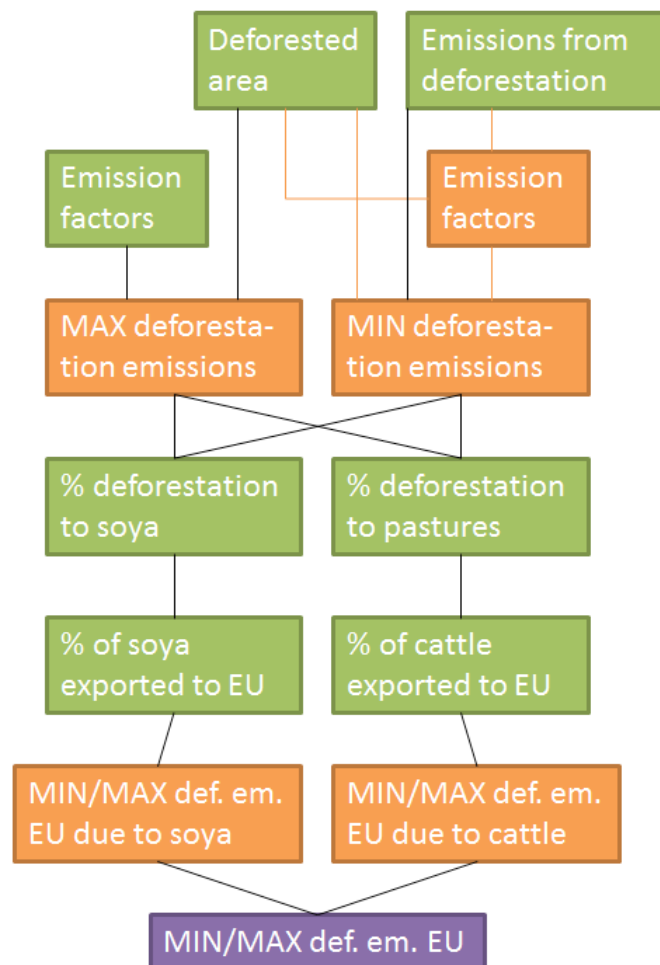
Deforested area

Emissions from deforestation

Emission factors

Emission factors

MAX deforestation emissions

MIN deforestation emissions

% deforestation to soya

% deforestation to pastures

% of soya exported to EU

% of cattle exported to EU

MIN/MAX def. em. EU due to soya

MIN/MAX def. em. EU due to cattle

MIN/MAX def. em. EU